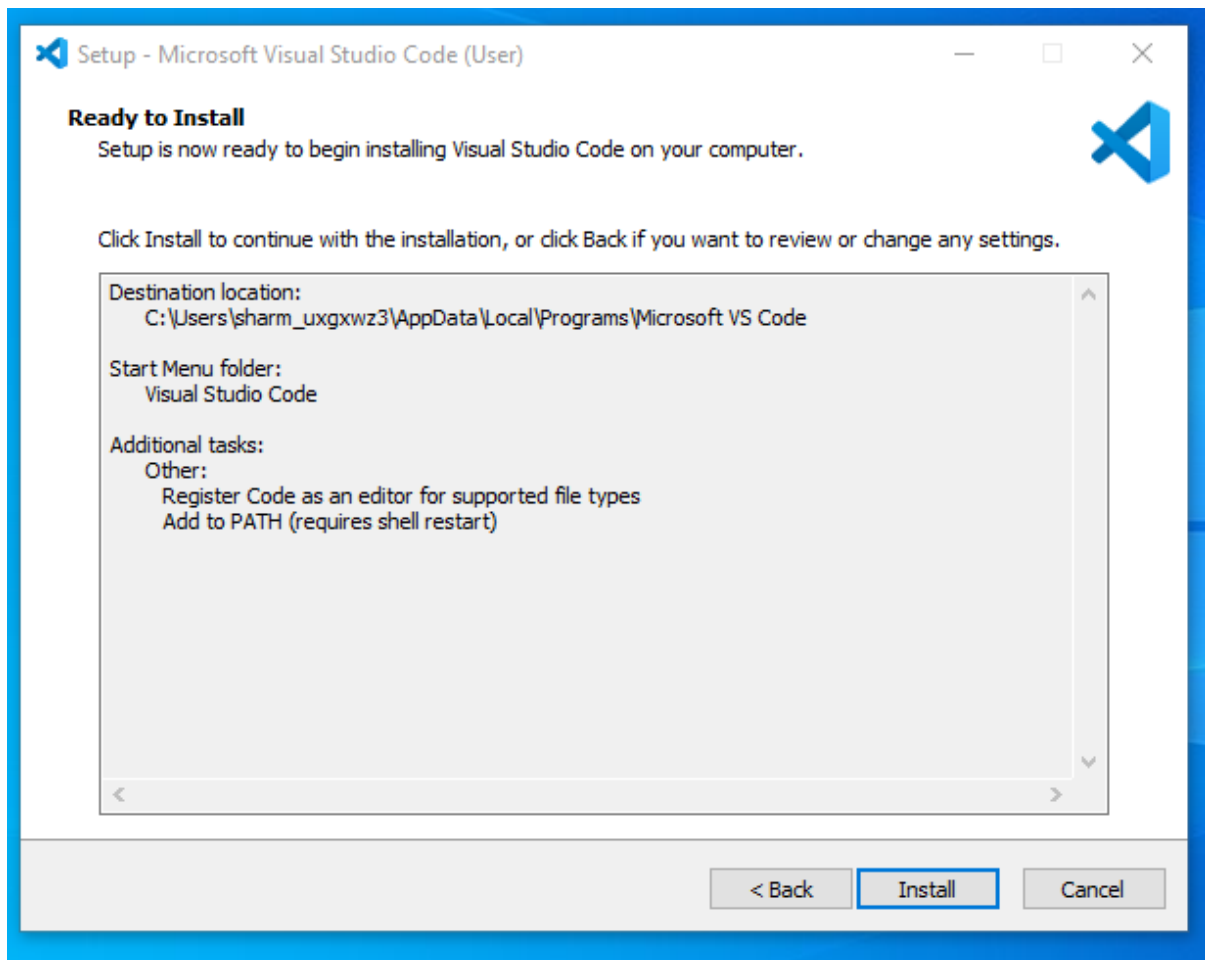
Setup - Microsoft Visual Studio Code (User)

Ready to Install

Setup is now ready to begin installing Visual Studio Code on your computer.

Click Install to continue with the installation, or click Back if you want to review or change any settings.

Destination location:
C:\Users\sharm_uxgxwz3\AppData\Local\Programs\Microsoft VS Code

Start Menu folder:
Visual Studio Code

Additional tasks:
Other:
Register Code as an editor for supported file types
Add to PATH (requires shell restart)

< Back

Install

Cancel